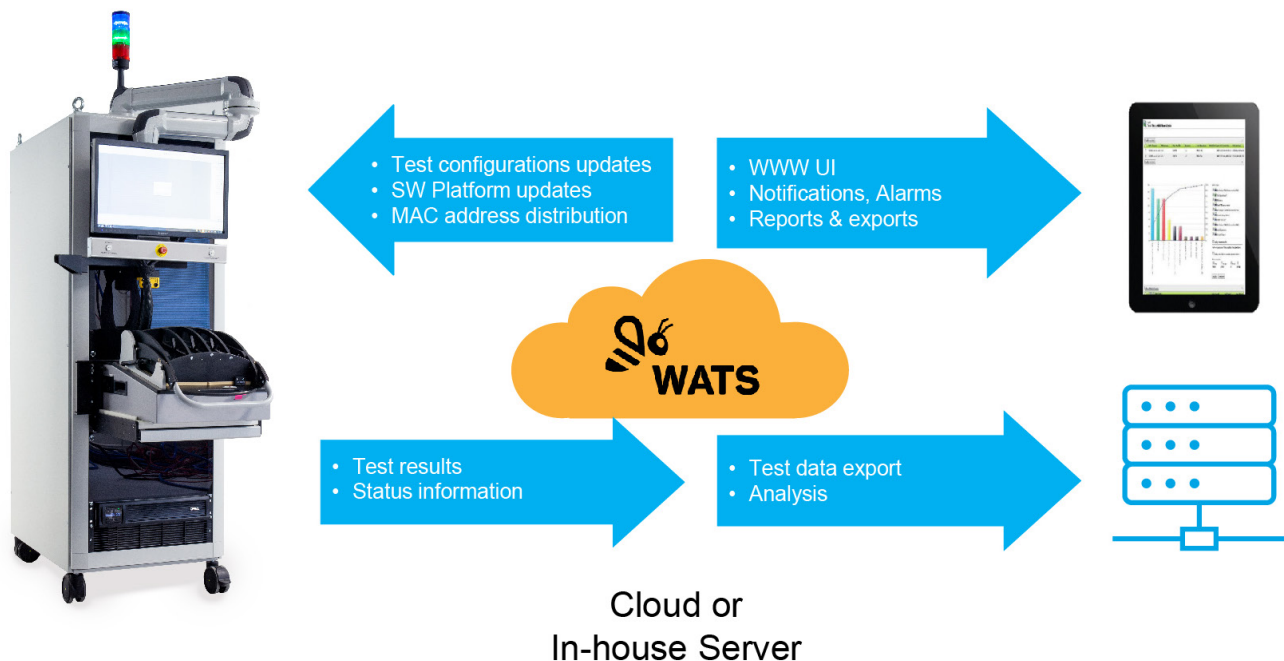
• Test configurations updates
• SW Platform updates
• MAC address distribution

• WWW UI
• Notifications, Alarms
• Reports & exports

WATS

• Test results
• Status information

• Test data export
• Analysis

Cloud or
In-house Server